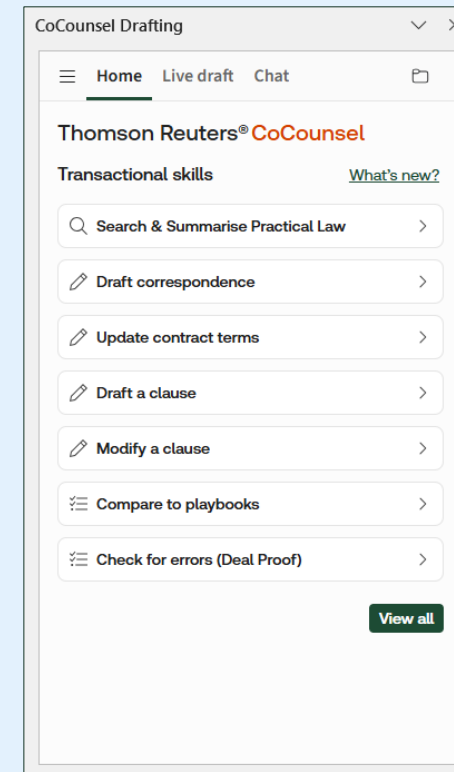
CoCounsel Drafting

Home Live draft Chat

Thomson Reuters® CoCounsel

Transactional skills What's new?

Search & Summarise Practical Law

Draft correspondence

Update contract terms

Draft a clause

Modify a clause

Compare to playbooks

Check for errors (Deal Proof)

View all